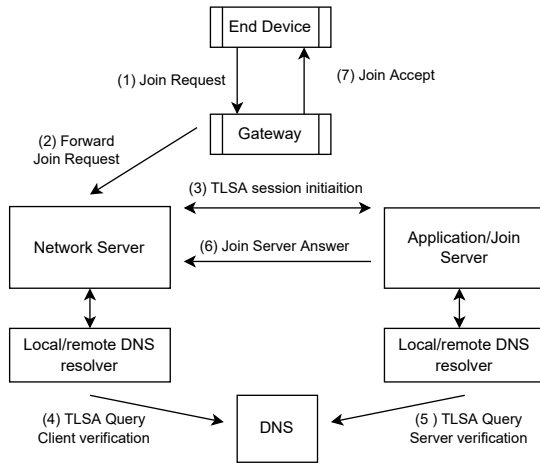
End Device

(1) Join Request

(7) Join Accept

Gateway

(2) Forward Join Request

(3) TLSA session initiaition

Network Server

(6) Join Server Answer

Application/Join Server

Local/remote DNS resolver

Local/remote DNS resolver

(4) TLSA Query Client verification

DNS

(5 ) TLSA Query Server verification